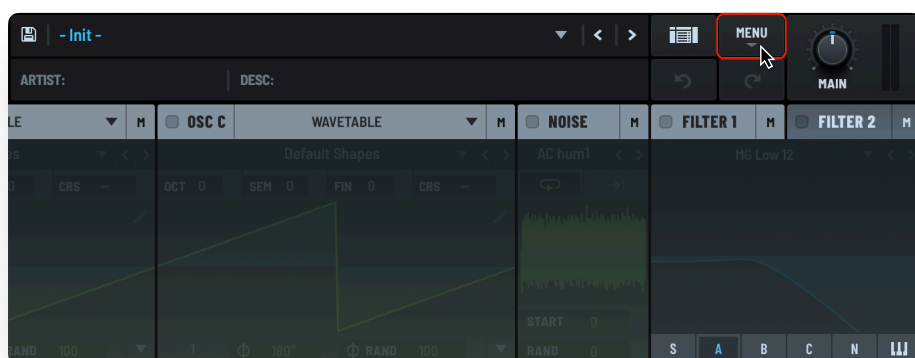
- Init -

MENU

MAIN

ARTIST:

DESC:

LE M

OSC C WAVETABLE M

NOISE M

FILTER 1 M

FILTER 2 M

es

Default Shapes

AC hum1

MG Low 12

CRS

OCT 0 SEM 0 FIN 0 CRS

START 0

RAND 0

RAND 100

1 180° RAND 100

S A B C N